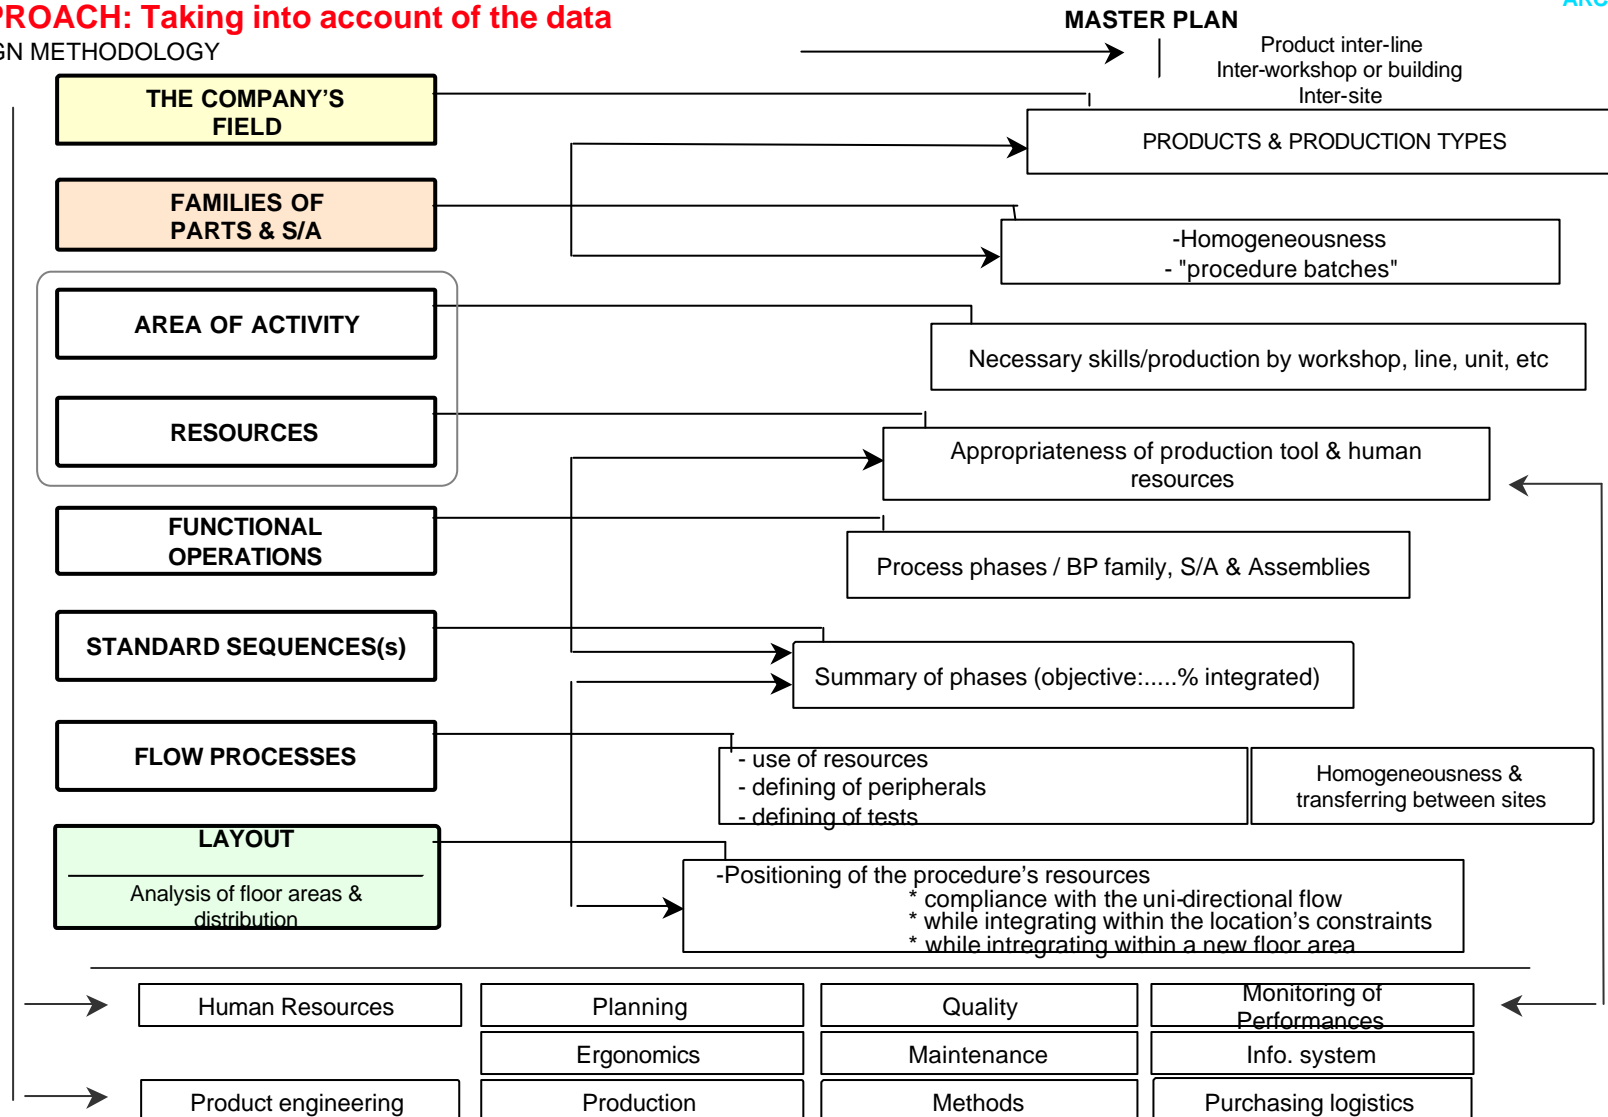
PROACH: Taking into account of the data
GN METHODOLOGY

MASTER PLAN

Product inter-line
Inter-workshop or building
Inter-site

ARC

THE COMPANY'S FIELD

PRODUCTS & PRODUCTION TYPES

FAMILIES OF PARTS & S/A

-Homogeneousness
- "procedure batches"

AREA OF ACTIVITY

Necessary skills/production by workshop, line, unit, etc

RESOURCES

Appropriateness of production tool & human resources

FUNCTIONAL OPERATIONS

Process phases / BP family, S/A & Assemblies

STANDARD SEQUENCES(s)

Summary of phases (objective:.....% integrated)

FLOW PROCESSES

- use of resources
- defining of peripherals
- defining of tests

Homogeneousness & transferring between sites

LAYOUT

Analysis of floor areas & distribution

-Positioning of the procedure's resources
* compliance with the uni-directional flow
* while integrating within the location's constraints
* while intregrating within a new floor area

| Human Resources | Planning | Quality | Monitoring of Performances |
|---|---|---|---|
| | Ergonomics | Maintenance | Info. system |
| Product engineering | Production | Methods | Purchasing logistics |